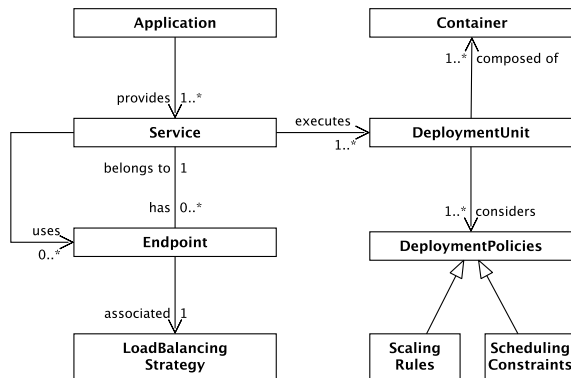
Application

provides 1..*

Service

belongs to 1

has 0..*

uses

0..*

Endpoint

associated 1

LoadBalancing Strategy

executes

1..*

Container

1..* composed of

DeploymentUnit

1..* considers

DeploymentPolicies

Scaling Rules

Scheduling Constraints